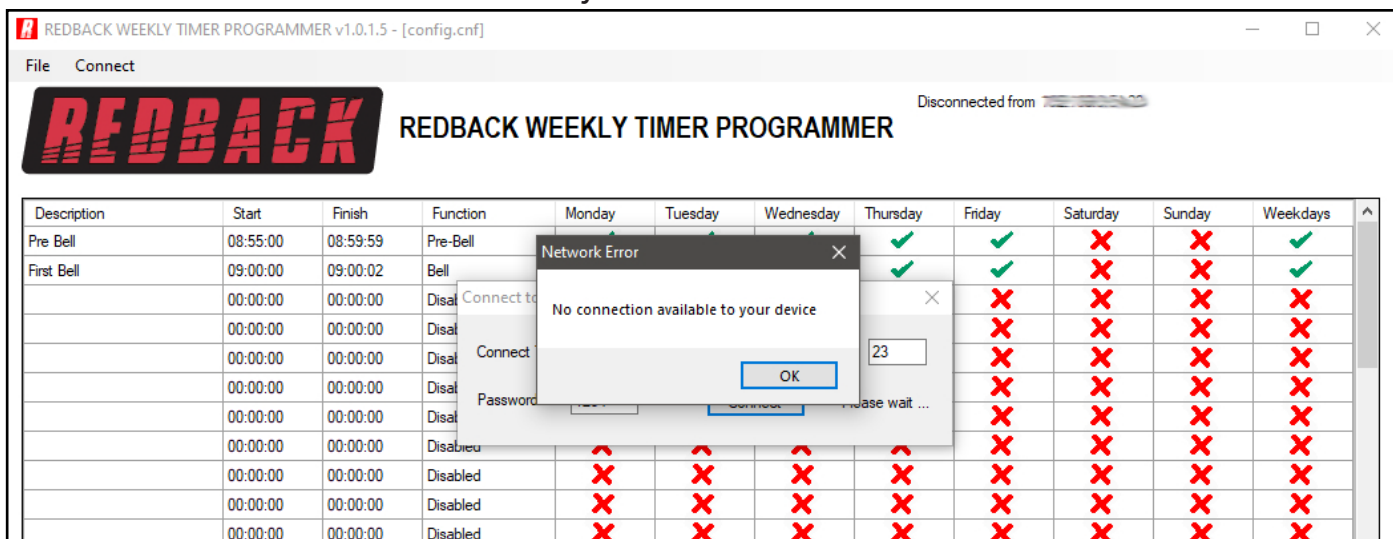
REDBACK WEEKLY TIMER PROGRAMMER v1.0.1.5 - [config.cnf]

File Connect

REDBACK

REDBACK WEEKLY TIMER PROGRAMMER

Disconnected from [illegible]

| Description | Start | Finish | Function | Monday | Tuesday | Wednesday | Thursday | Friday | Saturday | Sunday | Weekdays |
|---|---|---|---|---|---|---|---|---|---|---|---|
| Pre Bell | 08:55:00 | 08:59:59 | Pre-Bell | | | | ✔ | ✔ | ✘ | ✘ | ✔ |
| First Bell | 09:00:00 | 09:00:02 | Bell | | | | ✔ | ✔ | ✘ | ✘ | ✔ |
| | 00:00:00 | 00:00:00 | Disal | | | | | ✘ | ✘ | ✘ | ✘ |
| | 00:00:00 | 00:00:00 | Disal | | | | | ✘ | ✘ | ✘ | ✘ |
| | 00:00:00 | 00:00:00 | Disal | | | | | ✘ | ✘ | ✘ | ✘ |
| | 00:00:00 | 00:00:00 | Disal | | | | | ✘ | ✘ | ✘ | ✘ |
| | 00:00:00 | 00:00:00 | Disal | | | | | ✘ | ✘ | ✘ | ✘ |
| | 00:00:00 | 00:00:00 | Disabled | | | | | ✘ | ✘ | ✘ | ✘ |
| | 00:00:00 | 00:00:00 | Disabled | ✘ | ✘ | ✘ | ✘ | ✘ | ✘ | ✘ | ✘ |
| | 00:00:00 | 00:00:00 | Disabled | ✘ | ✘ | ✘ | ✘ | ✘ | ✘ | ✘ | ✘ |
| | 00:00:00 | 00:00:00 | Disabled | ✘ | ✘ | ✘ | ✘ | ✘ | ✘ | ✘ | ✘ |

Connect to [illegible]

Connect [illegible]

23

Password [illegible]

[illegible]

ease wait ...

Network Error

No connection available to your device

OK